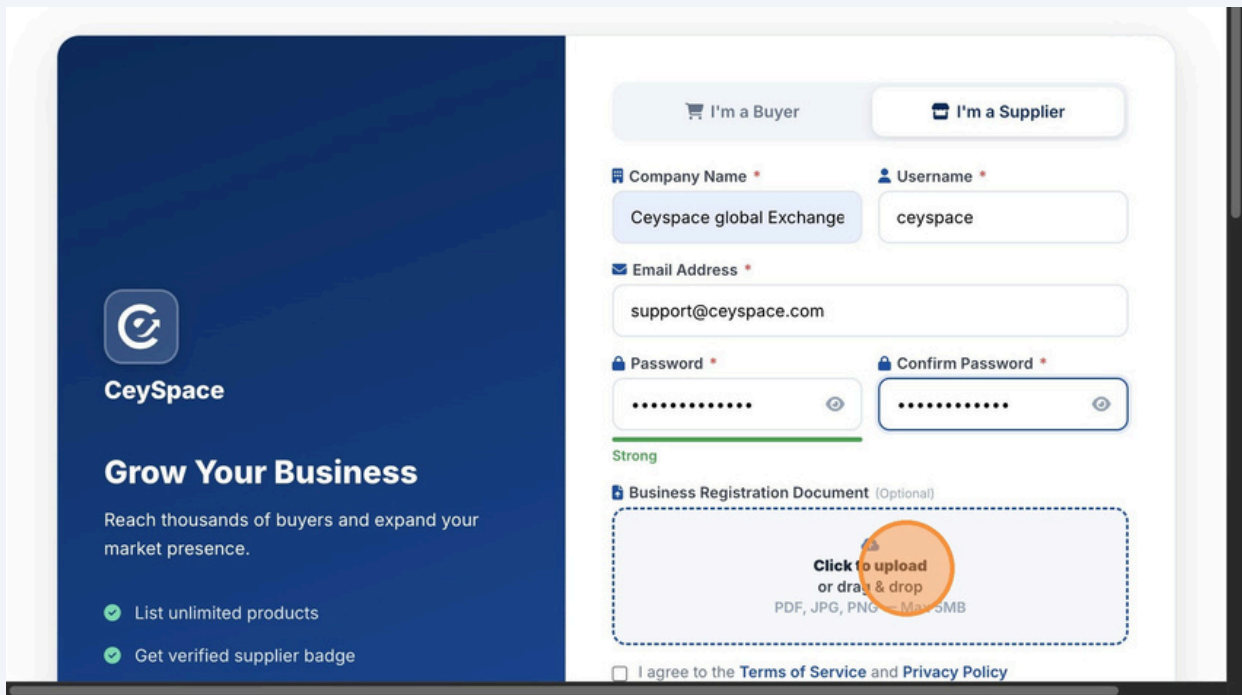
CeySpace

Grow Your Business

Reach thousands of buyers and expand your market presence.

List unlimited products

Get verified supplier badge

I'm a Buyer

I'm a Supplier

Company Name *

Ceyspace global Exchange

Username *

ceyspace

Email Address *

support@ceyspace.com

Password *

••••••••••••••

Strong

Confirm Password *

•••••••••••••

Business Registration Document (Optional)

Click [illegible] upload
or drag & drop
PDF, JPG, PNG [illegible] 5MB

I agree to the Terms of Service and Privacy Policy